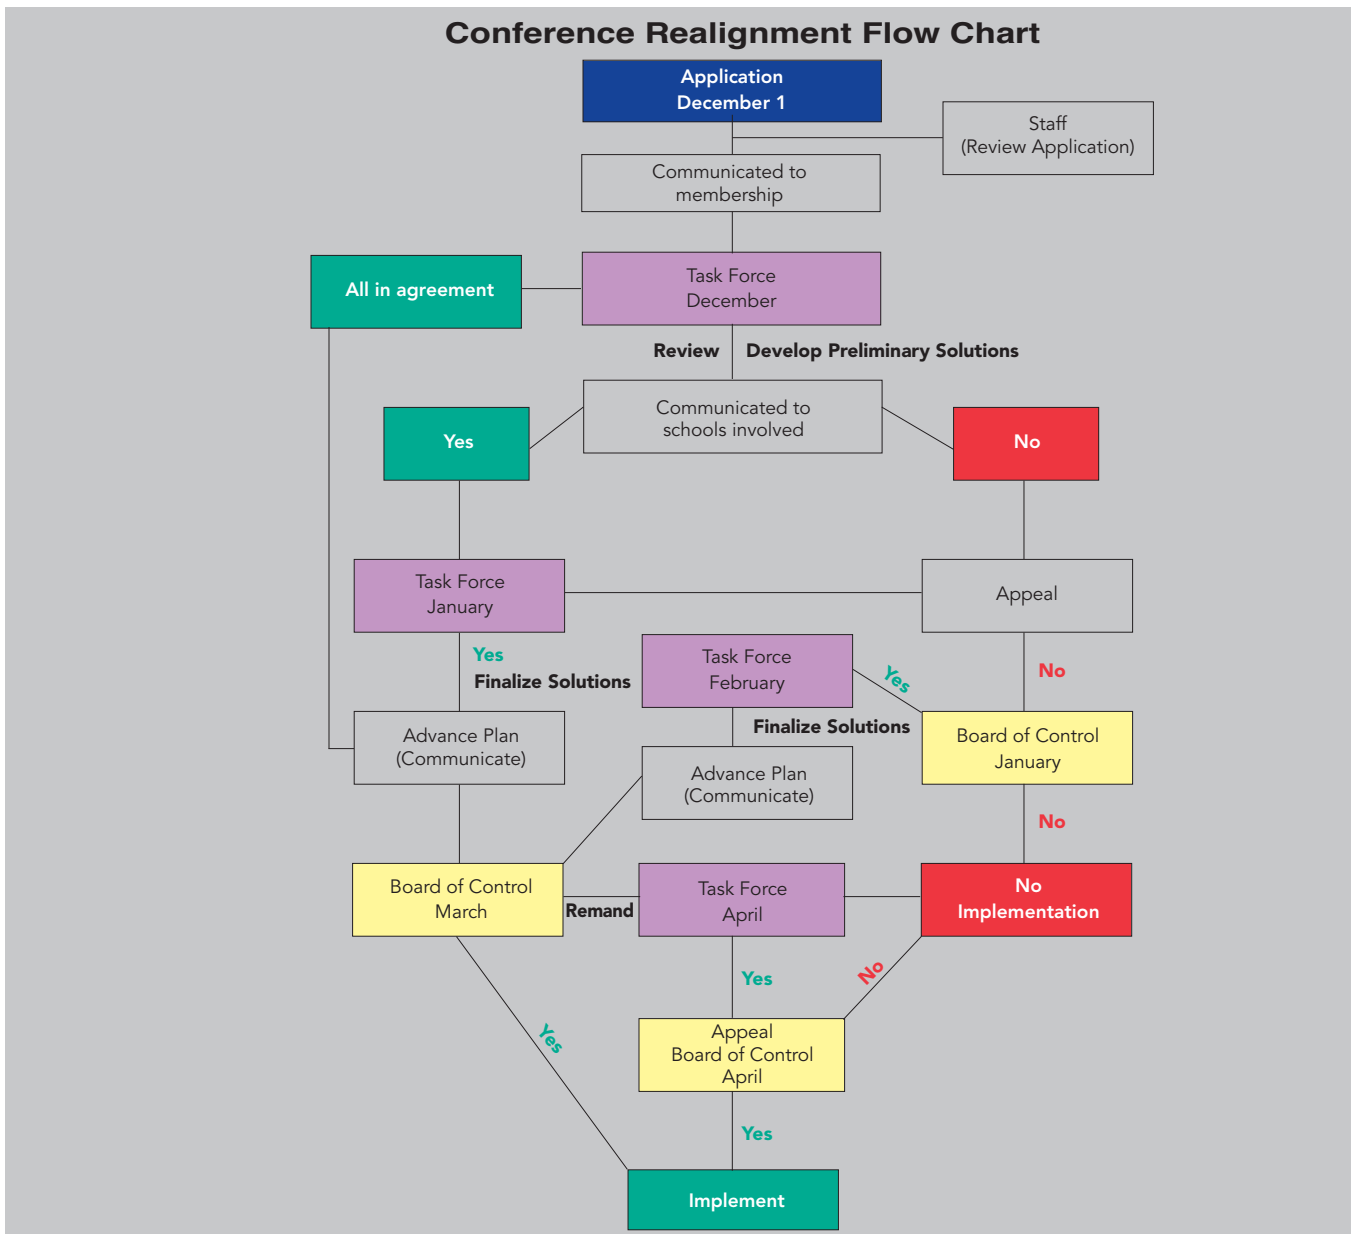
Conference Realignment Flow Chart

Application
December 1

Staff
(Review Application)

Communicated to membership

All in agreement

Task Force
December

Review

Develop Preliminary Solutions

Yes

Communicated to schools involved

No

Task Force
January

Appeal

Yes

Finalize Solutions

Task Force
February

Yes

No

Advance Plan
(Communicate)

Finalize Solutions

Board of Control
January

Advance Plan
(Communicate)

No

Board of Control
March

Remand

Task Force
April

No
Implementation

Yes

No

Yes

Appeal
Board of Control
April

Yes

Implement